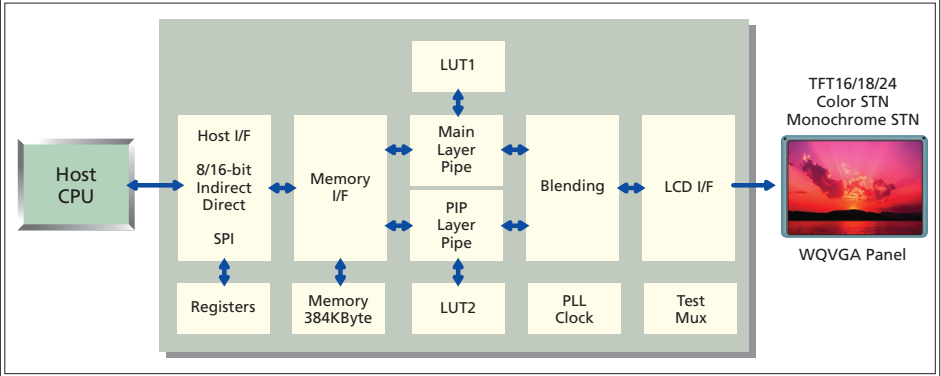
Host CPU

Host I/F

8/16-bit Indirect Direct

SPI

Registers

Memory I/F

Memory 384KByte

LUT1

Main Layer Pipe

PIP Layer Pipe

LUT2

Blending

PLL Clock

LCD I/F

Test Mux

TFT16/18/24
Color STN
Monochrome STN

WQVGA Panel